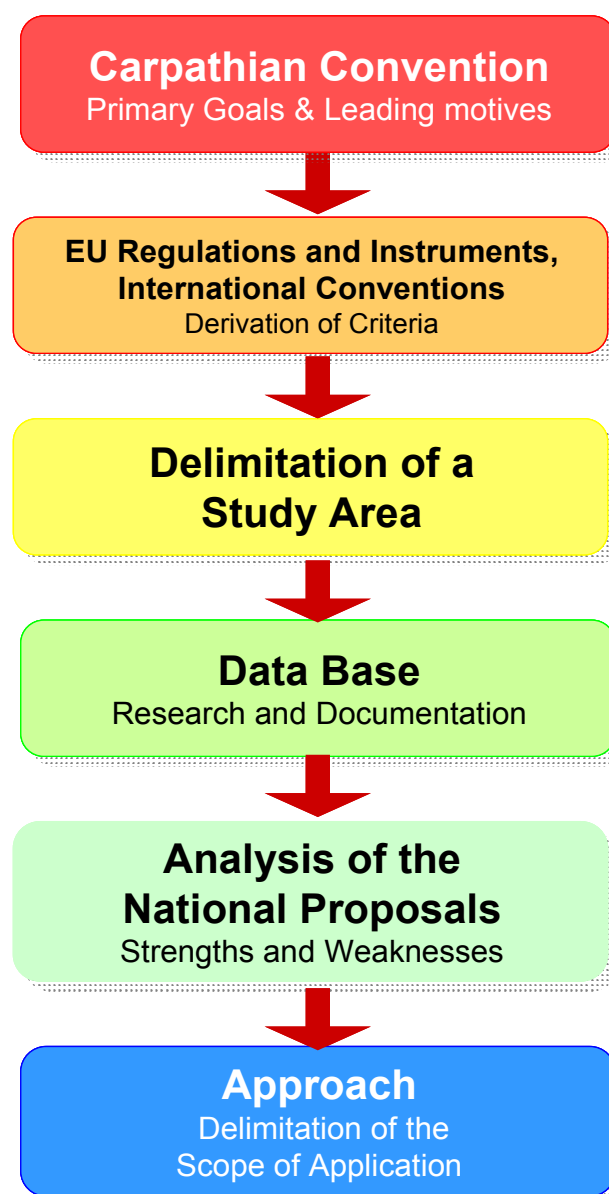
Carpathian Convention
Primary Goals & Leading motives

EU Regulations and Instruments, International Conventions
Derivation of Criteria

Delimitation of a Study Area

Data Base
Research and Documentation

Analysis of the National Proposals
Strengths and Weaknesses

Approach
Delimitation of the Scope of Application